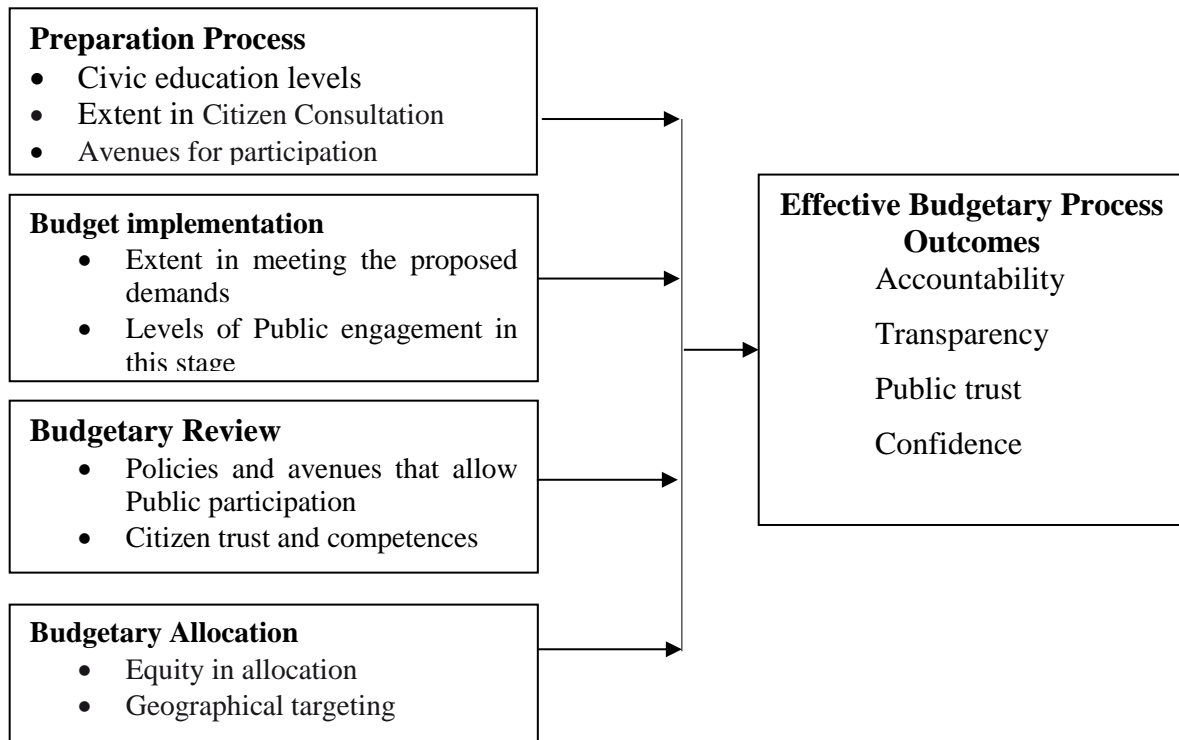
**Preparation Process**
- Civic education levels
- Extent in Citizen Consultation
- Avenues for participation

**Budget implementation**
- Extent in meeting the proposed demands
- Levels of Public engagement in this stage

**Budgetary Review**
- Policies and avenues that allow Public participation
- Citizen trust and competences

**Budgetary Allocation**
- Equity in allocation
- Geographical targeting

**Effective Budgetary Process Outcomes**
Accountability
Transparency
Public trust
Confidence